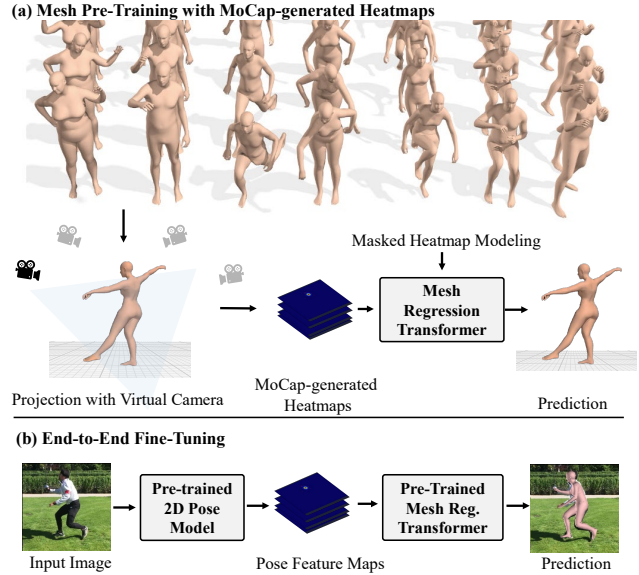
(a) Mesh Pre-Training with MoCap-generated Heatmaps

Masked Heatmap Modeling

Mesh Regression Transformer

Projection with Virtual Camera

MoCap-generated Heatmaps

Prediction

(b) End-to-End Fine-Tuning

Pre-trained 2D Pose Model

Pre-Trained Mesh Reg. Transformer

Input Image

Pose Feature Maps

Prediction